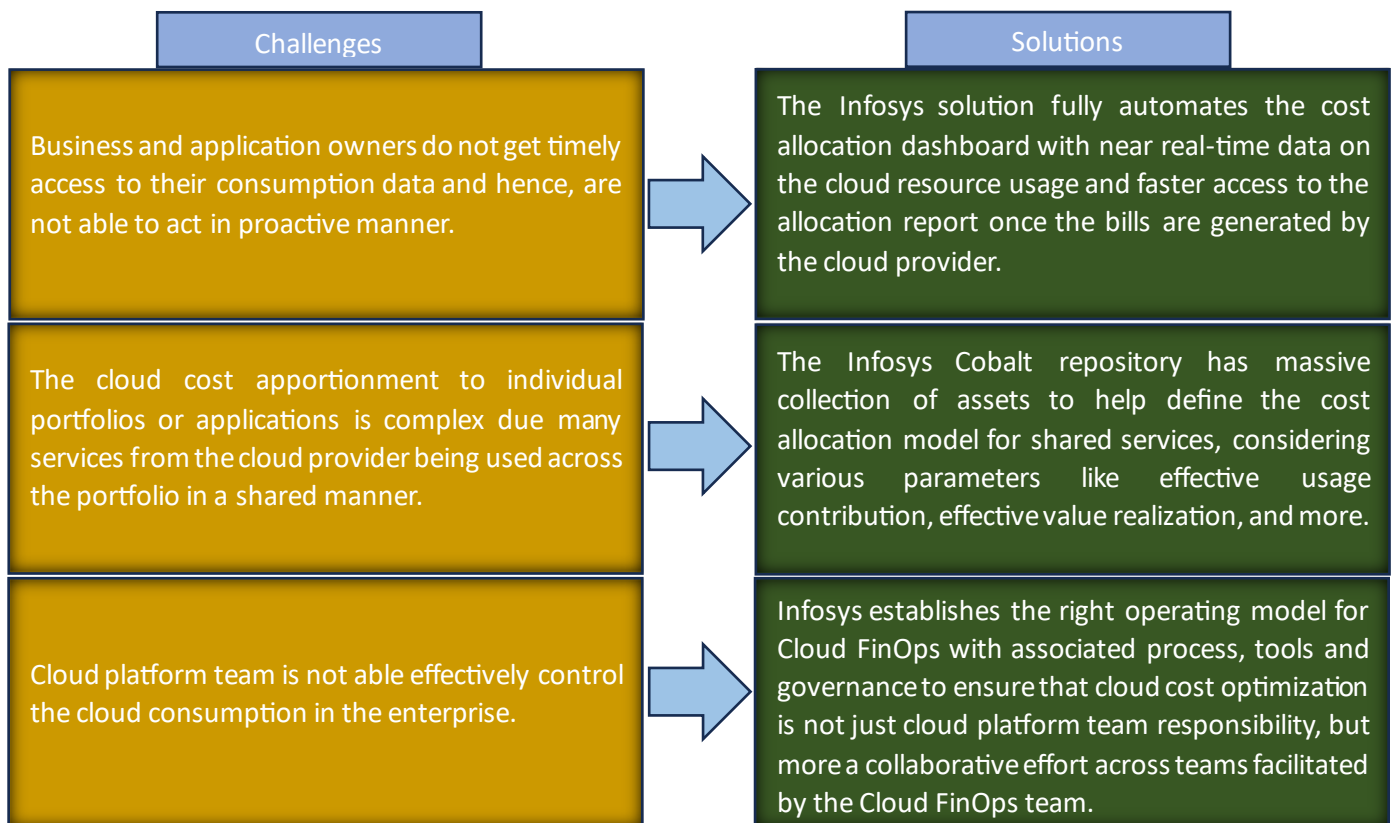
Challenges

Solutions

Business and application owners do not get timely access to their consumption data and hence, are not able to act in proactive manner.

The Infosys solution fully automates the cost allocation dashboard with near real-time data on the cloud resource usage and faster access to the allocation report once the bills are generated by the cloud provider.

The cloud cost apportionment to individual portfolios or applications is complex due many services from the cloud provider being used across the portfolio in a shared manner.

The Infosys Cobalt repository has massive collection of assets to help define the cost allocation model for shared services, considering various parameters like effective usage contribution, effective value realization, and more.

Cloud platform team is not able effectively control the cloud consumption in the enterprise.

Infosys establishes the right operating model for Cloud FinOps with associated process, tools and governance to ensure that cloud cost optimization is not just cloud platform team responsibility, but more a collaborative effort across teams facilitated by the Cloud FinOps team.